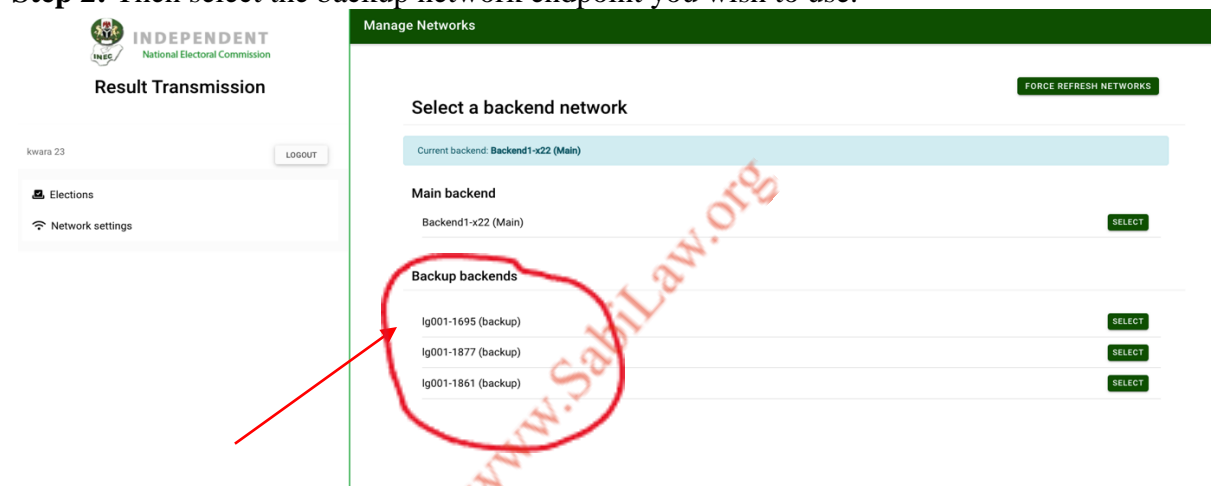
Step 2: Then select the backup network endpoint you wish to use.

INEC INDEPENDENT National Electoral Commission

Result Transmission

kwara 23

LOGOUT

Elections

Network settings

Manage Networks

FORCE REFRESH NETWORKS

Select a backend network

Current backend: Backend1-x22 (Main)

Main backend

Backend1-x22 (Main)

SELECT

Backup backends

lg001-1695 (backup)

SELECT

lg001-1877 (backup)

SELECT

lg001-1861 (backup)

SELECT

www.SabiLaw.org